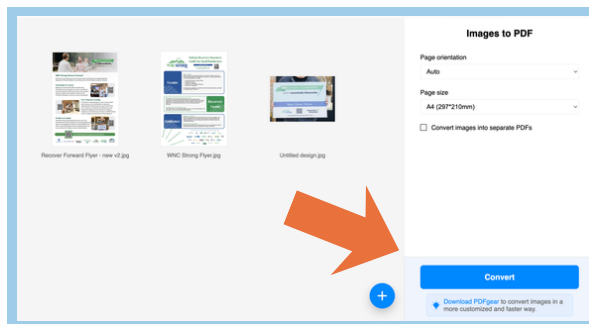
Images to PDF

Page orientation
Auto

Page size
A4 (297*210mm)

Convert images into separate PDFs

Recover Forward Flyer - new v2.jpg

WNC Strong Flyer.jpg

Untitled design.jpg

Convert

Download PDFgear to convert images in a more customized and faster way.